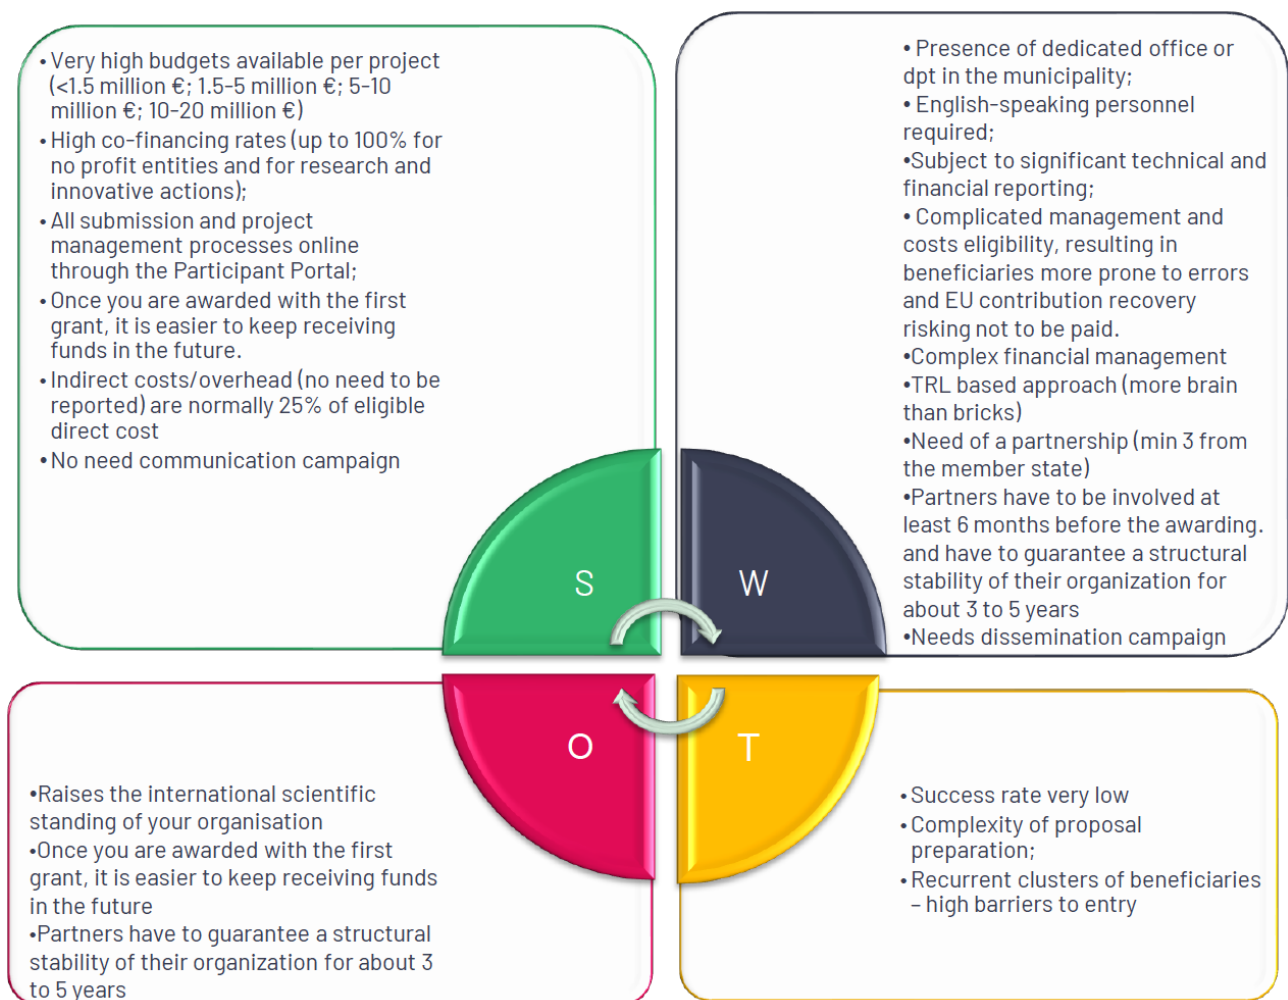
• Very high budgets available per project (<1.5 million €; 1.5-5 million €; 5-10 million €; 10-20 million €)
• High co-financing rates (up to 100% for no profit entities and for research and innovative actions);
• All submission and project management processes online through the Participant Portal;
• Once you are awarded with the first grant, it is easier to keep receiving funds in the future.
• Indirect costs/overhead (no need to be reported) are normally 25% of eligible direct cost
• No need communication campaign

• Presence of dedicated office or dpt in the municipality;
• English-speaking personnel required;
•Subject to significant technical and financial reporting;
• Complicated management and costs eligibility, resulting in beneficiaries more prone to errors and EU contribution recovery risking not to be paid.
•Complex financial management
•TRL based approach (more brain than bricks)
•Need of a partnership (min 3 from the member state)
•Partners have to be involved at least 6 months before the awarding. and have to guarantee a structural stability of their organization for about 3 to 5 years
•Needs dissemination campaign

S

W

O

T

•Raises the international scientific standing of your organisation
•Once you are awarded with the first grant, it is easier to keep receiving funds in the future
•Partners have to guarantee a structural stability of their organization for about 3 to 5 years

• Success rate very low
• Complexity of proposal preparation;
• Recurrent clusters of beneficiaries – high barriers to entry